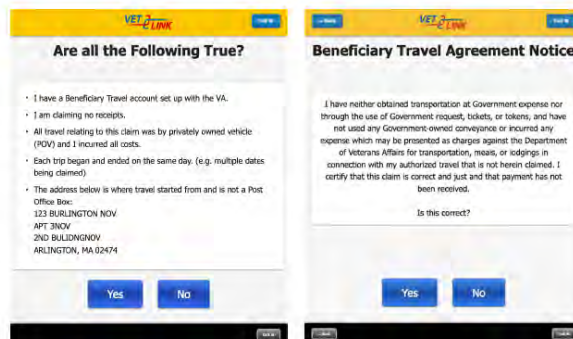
VET LINK

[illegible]

Are all the Following True?

- I have a Beneficiary Travel account set up with the VA.
- I am claiming no receipts.
- All travel relating to this claim was by privately owned vehicle (POV) and I incurred all costs.
- Each trip began and ended on the same day. (e.g. multiple dates being claimed)
- The address below is where travel started from and is not a Post Office Box:
123 BURLINGTON NOV
APT 3NOV
2ND BULIDNGNOV
ARLINGTON, MA 02474

Yes

No

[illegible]

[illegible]

VET LINK

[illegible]

Beneficiary Travel Agreement Notice

I have neither obtained transportation at Government expense nor through the use of Government request, tickets, or tokens, and have not used any Government-owned conveyance or incurred any expense which may be presented as charges against the Department of Veterans Affairs for transportation, meals, or lodgings in connection with my authorized travel that is not herein claimed. I certify that this claim is correct and just and that payment has not been received.

Is this correct?

Yes

No

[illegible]

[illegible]